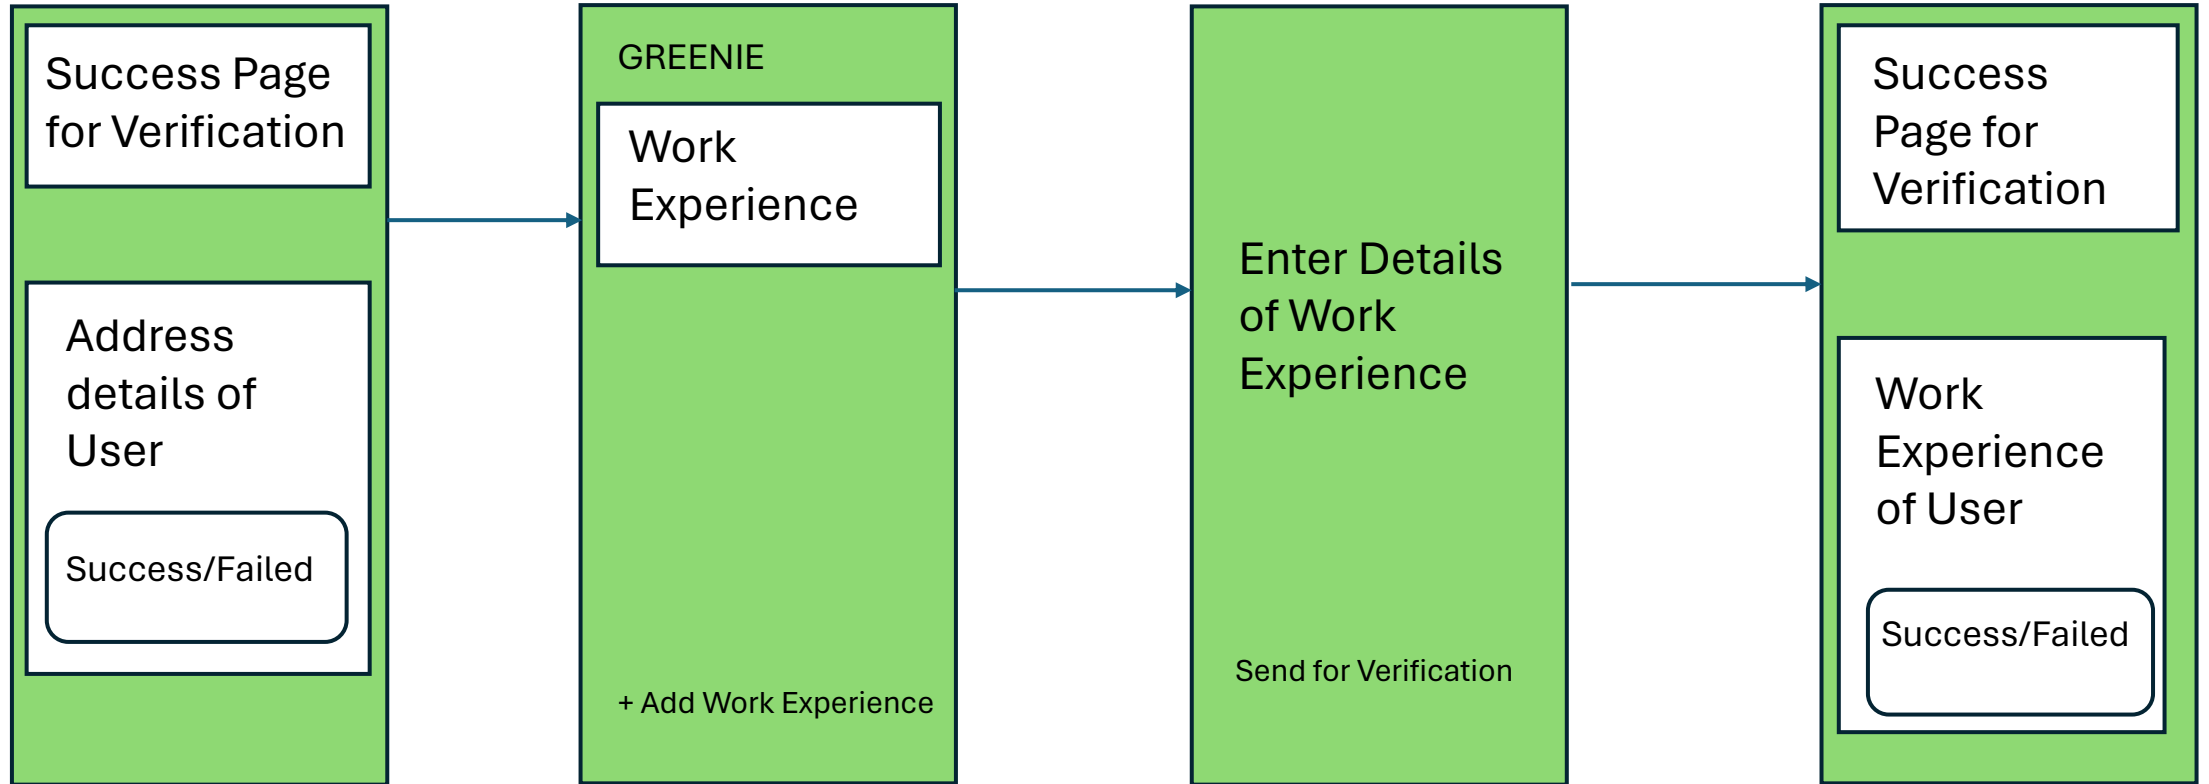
Success Page for Verification

Address details of User

Success/Failed

GREENIE

Work Experience

+ Add Work Experience

Enter Details of Work Experience

Send for Verification

Success Page for Verification

Work Experience of User

Success/Failed